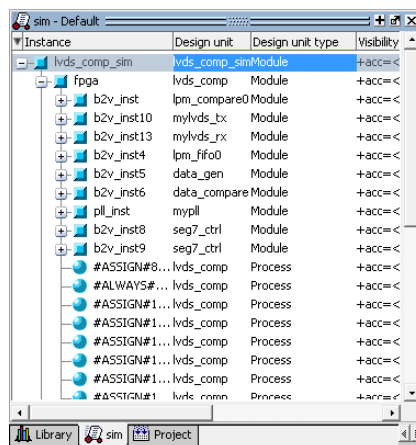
sim - Default

| Instance | Design unit | Design unit type | Visibility |
|---|---|---|---|
| lvds_comp_sim | lvds_comp_sim | Module | +acc=< |
| fpga | lvds_comp | Module | +acc=< |
| b2v_inst | lpm_compare0 | Module | +acc=< |
| b2v_inst10 | mylvds_tx | Module | +acc=< |
| b2v_inst13 | mylvds_rx | Module | +acc=< |
| b2v_inst4 | lpm_fifo0 | Module | +acc=< |
| b2v_inst5 | data_gen | Module | +acc=< |
| b2v_inst6 | data_compare | Module | +acc=< |
| pll_inst | mypll | Module | +acc=< |
| b2v_inst8 | seg7_ctrl | Module | +acc=< |
| b2v_inst9 | seg7_ctrl | Module | +acc=< |
| #ASSIGN#8... | lvds_comp | Process | +acc=< |
| #ALWAYS#... | lvds_comp | Process | +acc=< |
| #ASSIGN#1... | lvds_comp | Process | +acc=< |
| #ASSIGN#1... | lvds_comp | Process | +acc=< |
| #ASSIGN#1... | lvds_comp | Process | +acc=< |
| #ASSIGN#1... | lvds_comp | Process | +acc=< |
| #ASSIGN#1... | lvds_comp | Process | +acc=< |
| #ASSIGN#1 | lvds_comp | Process | +acc=< |

Library | sim | Project